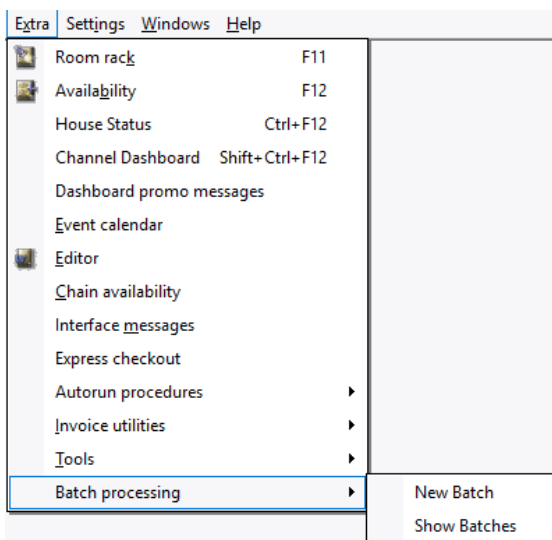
Extra Settings Windows Help

Room rack F11
Availability F12
House Status Ctrl+F12
Channel Dashboard Shift+Ctrl+F12
Dashboard promo messages
Event calendar
Editor
Chain availability
Interface messages
Express checkout
Autorun procedures
Invoice utilities
Tools
Batch processing

New Batch
Show Batches